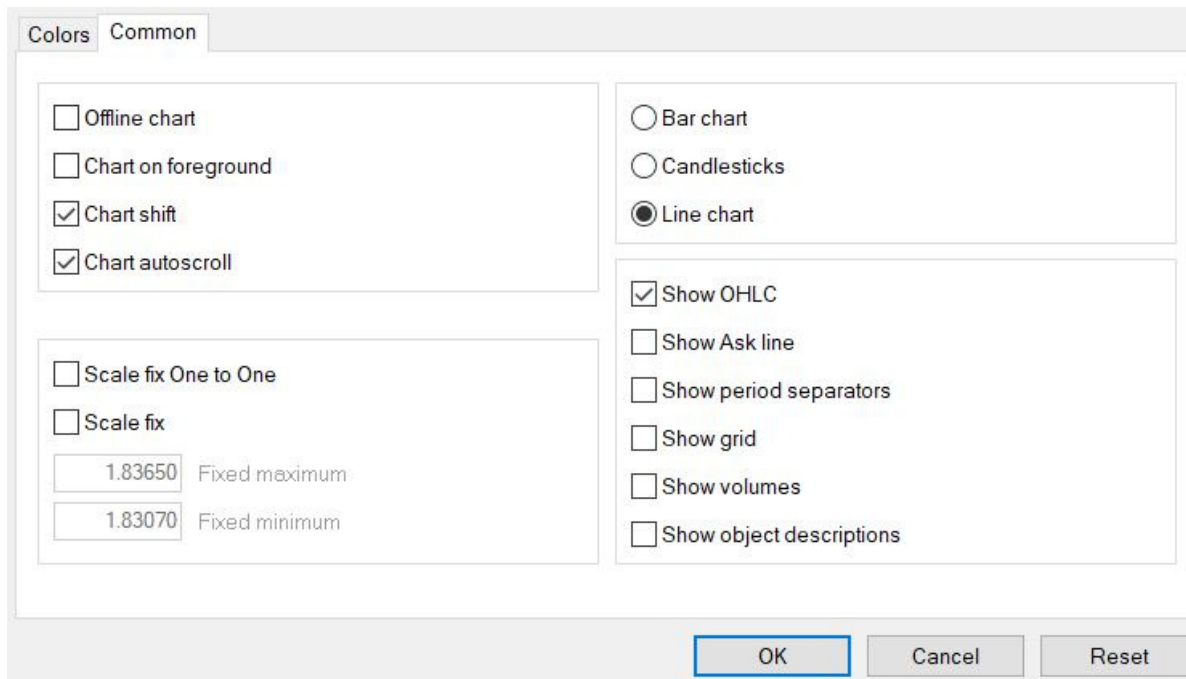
Colors Common

Offline chart
Chart on foreground
Chart shift
Chart autoscroll

Scale fix One to One
Scale fix
1.83650 Fixed maximum
1.83070 Fixed minimum

Bar chart
Candlesticks
Line chart

Show OHLC
Show Ask line
Show period separators
Show grid
Show volumes
Show object descriptions

OK Cancel Reset